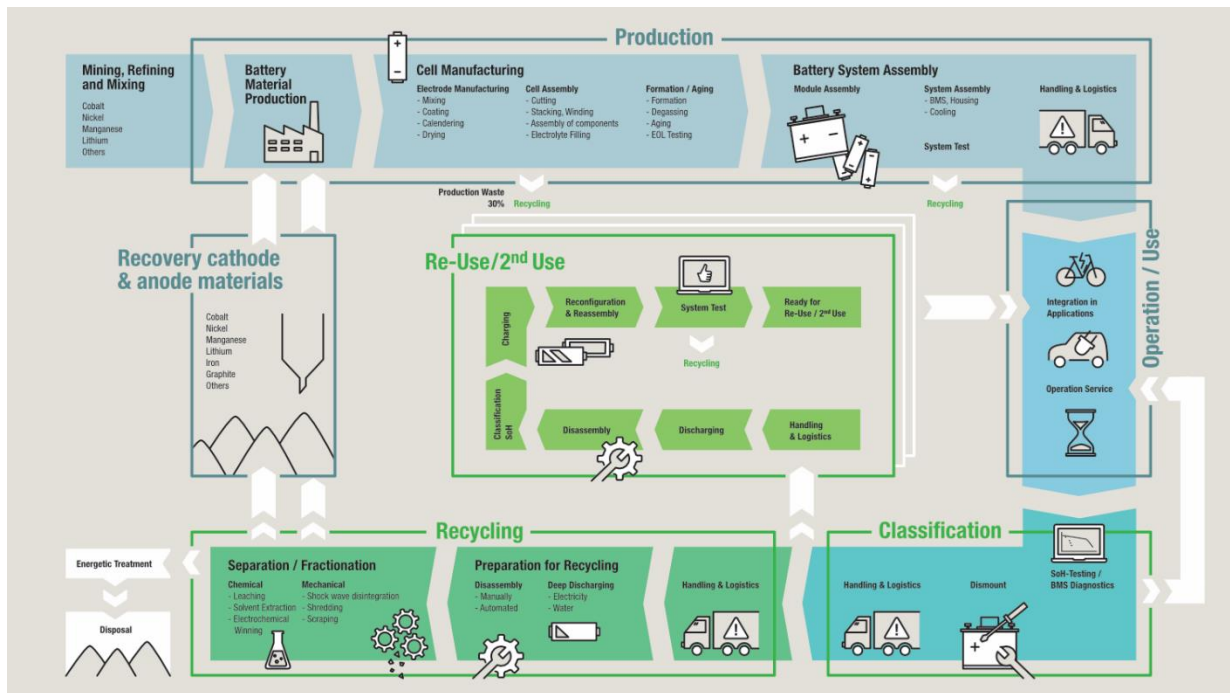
Production

Mining, Refining and Mixing
Cobalt
Nickel
Manganese
Lithium
Others

Battery Material Production

Cell Manufacturing
Electrode Manufacturing
- Mixing
- Coating
- Calendering
- Drying
Cell Assembly
- Cutting
- Stacking, Winding
- Assembly of components
- Electrolyte Filling
Formation / Aging
- Formation
- Degassing
- Aging
- EOL Testing

Battery System Assembly
Module Assembly
System Assembly
- BMS, Housing
- Cooling
System Test
Handling & Logistics

Production Waste
30% Recycling
Recycling

Recovery cathode & anode materials
Cobalt
Nickel
Manganese
Lithium
Iron
Graphite
Others

Re-Use/2nd Use
Charging
Reconfiguration & Reassembly
System Test
Ready for Re-Use / 2nd Use
Recycling
Classification SoH
Disassembly
Discharging
Handling & Logistics

Operation / Use
Integration in Applications
Operation Service

Recycling
Energetic Treatment
Disposal
Separation / Fractionation
Chemical
- Leaching
- Solvent Extraction
- Electrochemical Winning
Mechanical
- Shock wave disintegration
- Shredding
- Scraping
Preparation for Recycling
Disassembly
- Manually
- Automated
Deep Discharging
- Electricity
- Water
Handling & Logistics

Classification
Handling & Logistics
Dismount
SoH-Testing / BMS Diagnostics